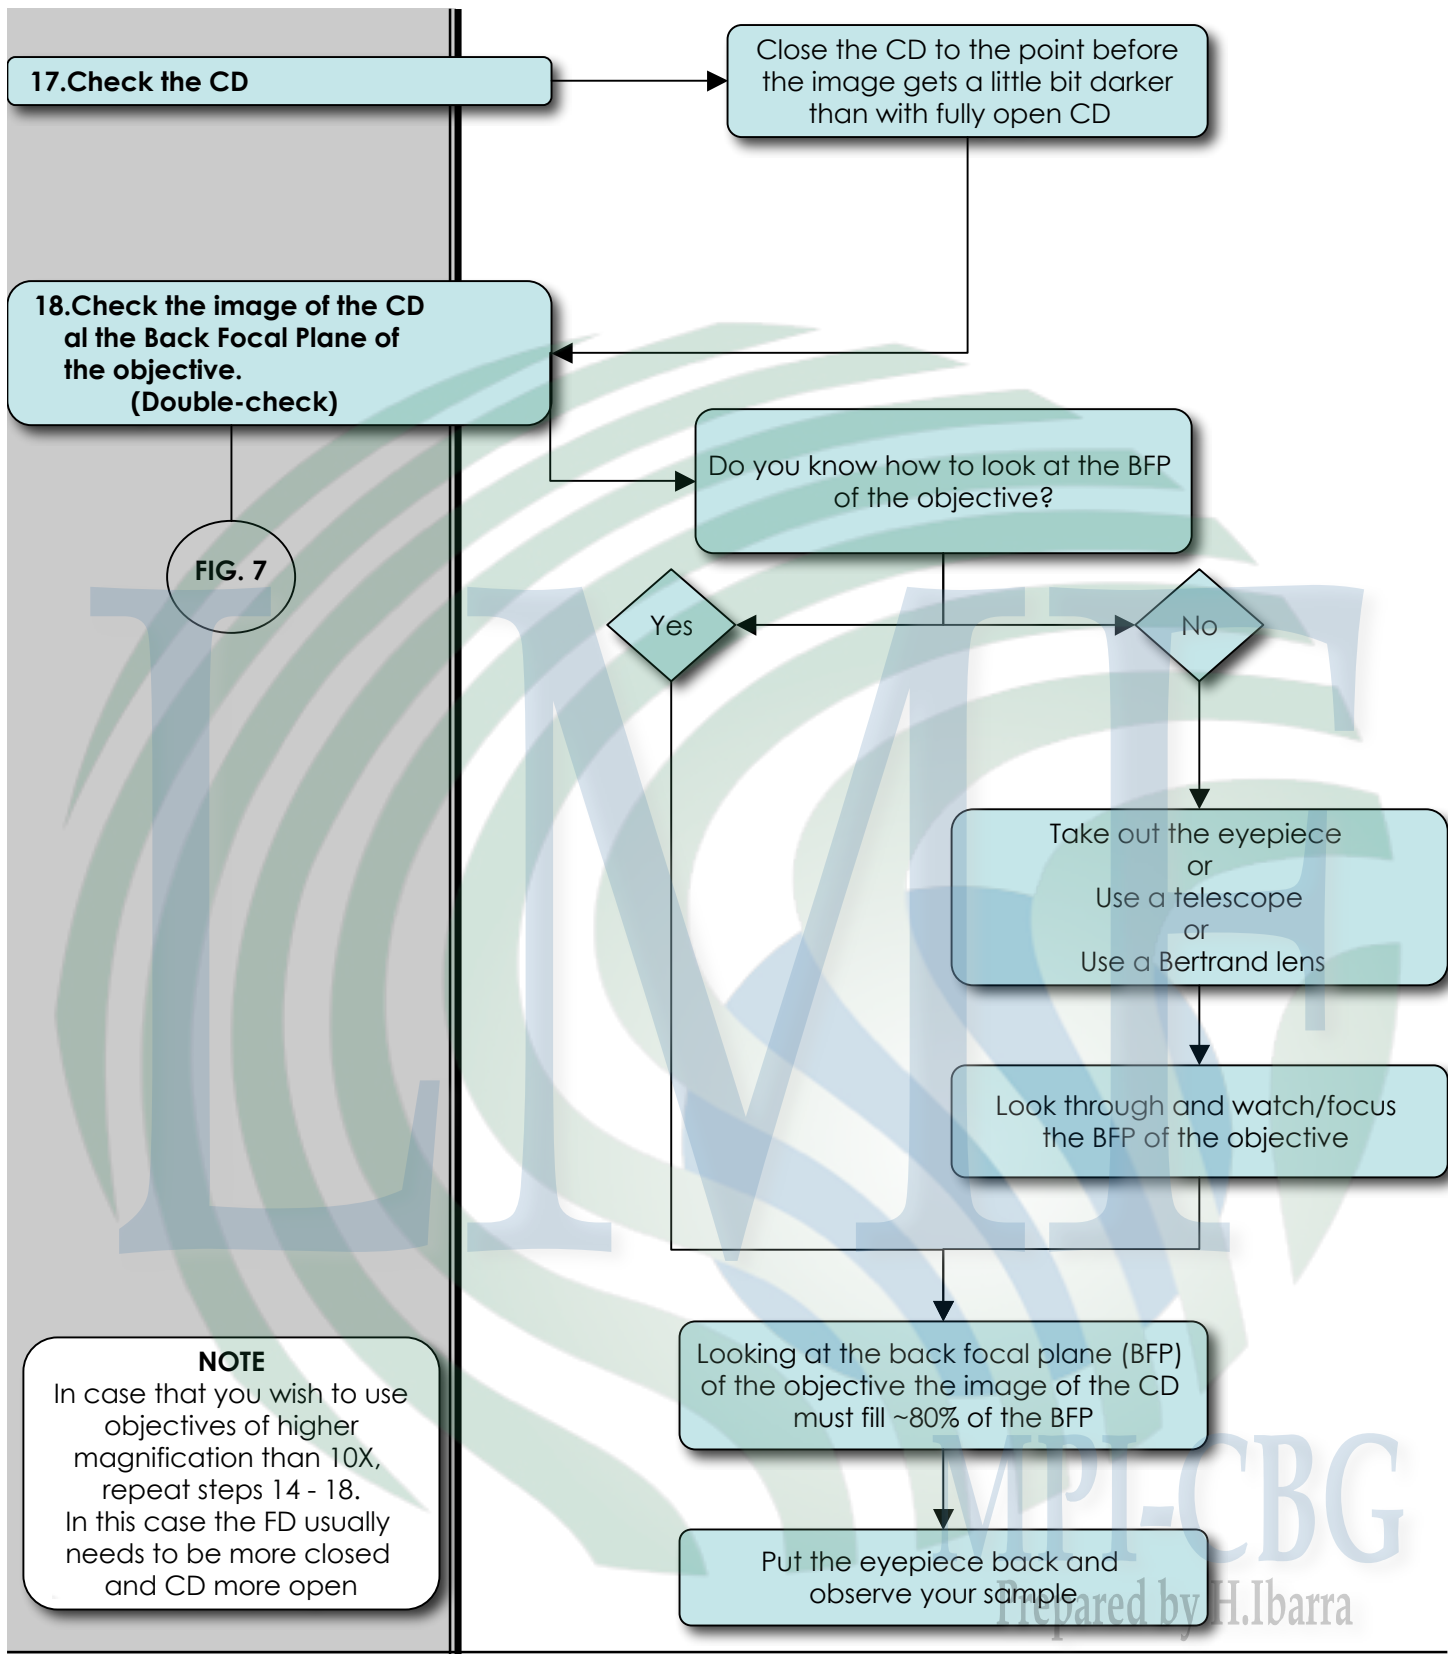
17.Check the CD

Close the CD to the point before the image gets a little bit darker than with fully open CD

18.Check the image of the CD al the Back Focal Plane of the objective. (Double-check)

FIG. 7

Do you know how to look at the BFP of the objective?

Yes

No

Take out the eyepiece
or
Use a telescope
or
Use a Bertrand lens

Look through and watch/focus the BFP of the objective

Looking at the back focal plane (BFP) of the objective the image of the CD must fill ~80% of the BFP

Put the eyepiece back and observe your sample

NOTE
In case that you wish to use objectives of higher magnification than 10X, repeat steps 14 - 18.
In this case the FD usually needs to be more closed and CD more open

LMF

MPI-CBG
Prepared by H.Ibarra